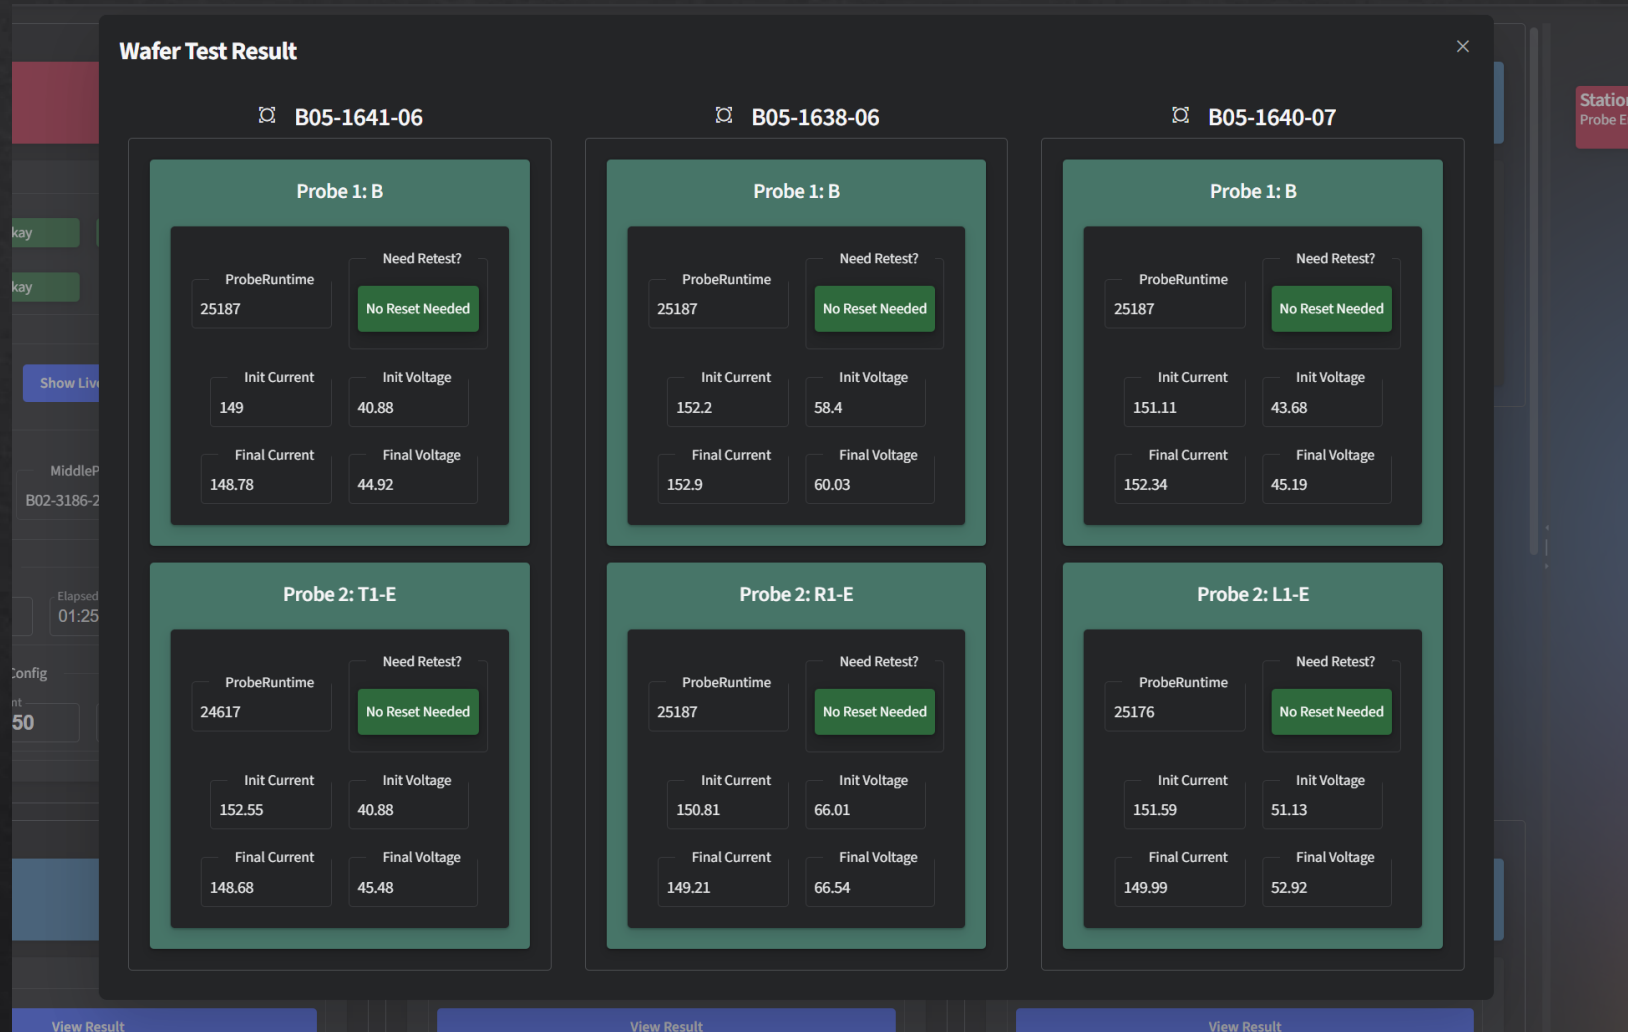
Wafer Test Result

×

B05-1641-06

Probe 1: B

ProbeRuntime
25187

Need Retest?
No Reset Needed

Init Current
149

Init Voltage
40.88

Final Current
148.78

Final Voltage
44.92

Probe 2: T1-E

ProbeRuntime
24617

Need Retest?
No Reset Needed

Init Current
152.55

Init Voltage
40.88

Final Current
148.68

Final Voltage
45.48

B05-1638-06

Probe 1: B

ProbeRuntime
25187

Need Retest?
No Reset Needed

Init Current
152.2

Init Voltage
58.4

Final Current
152.9

Final Voltage
60.03

Probe 2: R1-E

ProbeRuntime
25187

Need Retest?
No Reset Needed

Init Current
150.81

Init Voltage
66.01

Final Current
149.21

Final Voltage
66.54

B05-1640-07

Probe 1: B

ProbeRuntime
25187

Need Retest?
No Reset Needed

Init Current
151.11

Init Voltage
43.68

Final Current
152.34

Final Voltage
45.19

Probe 2: L1-E

ProbeRuntime
25176

Need Retest?
No Reset Needed

Init Current
151.59

Init Voltage
51.13

Final Current
149.99

Final Voltage
52.92

kay
kay
Show Liv
MiddleP
B02-3186-2
Elapsed
01:25
Config
nt
50
Station
Probe E
View Result
View Result
View Result